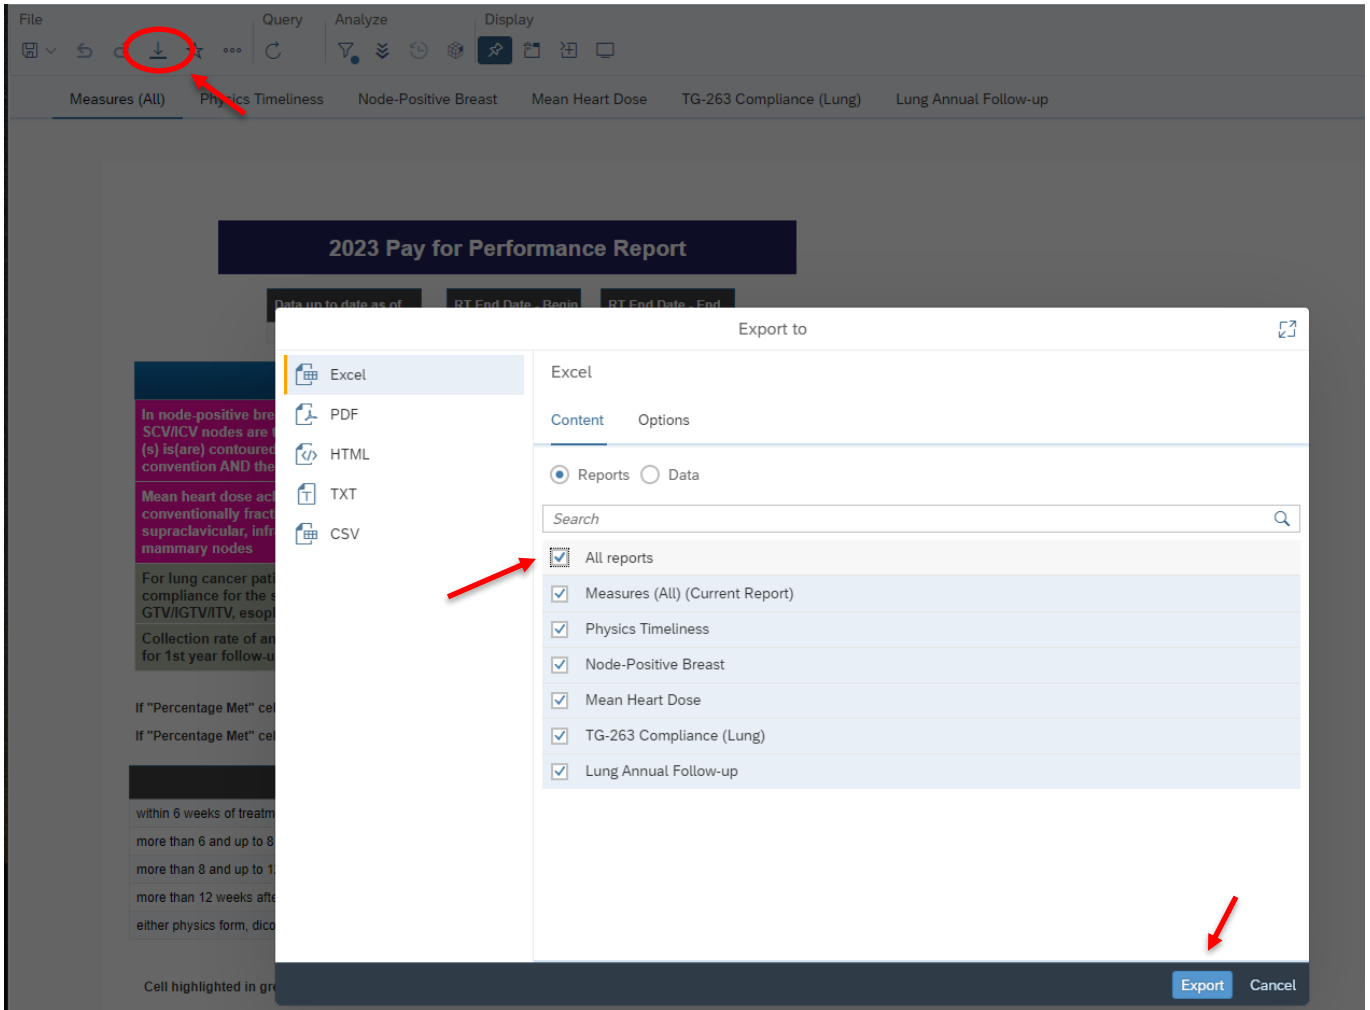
File Query Analyze Display

Measures (All) Physics Timeliness Node-Positive Breast Mean Heart Dose TG-263 Compliance (Lung) Lung Annual Follow-up

2023 Pay for Performance Report

Data up to date as of RT End Date - Begin RT End Date - End

In node-positive bre SCV/ICV nodes are (s) is(are) contoured convention AND the

Mean heart dose ac conventionally fract supraclavicular, infr mammary nodes

For lung cancer pati compliance for the GTV/IGTV/ITV, esop

Collection rate of an for 1st year follow-u

If "Percentage Met" ce

If "Percentage Met" ce

within 6 weeks of treatm

more than 6 and up to 8

more than 8 and up to 1

more than 12 weeks aft

either physics form, dico

Cell highlighted in gr

Export to

Excel

PDF

HTML

TXT

CSV

Excel

Content Options

Reports Data

Search

All reports

Measures (All) (Current Report)

Physics Timeliness

Node-Positive Breast

Mean Heart Dose

TG-263 Compliance (Lung)

Lung Annual Follow-up

Export Cancel